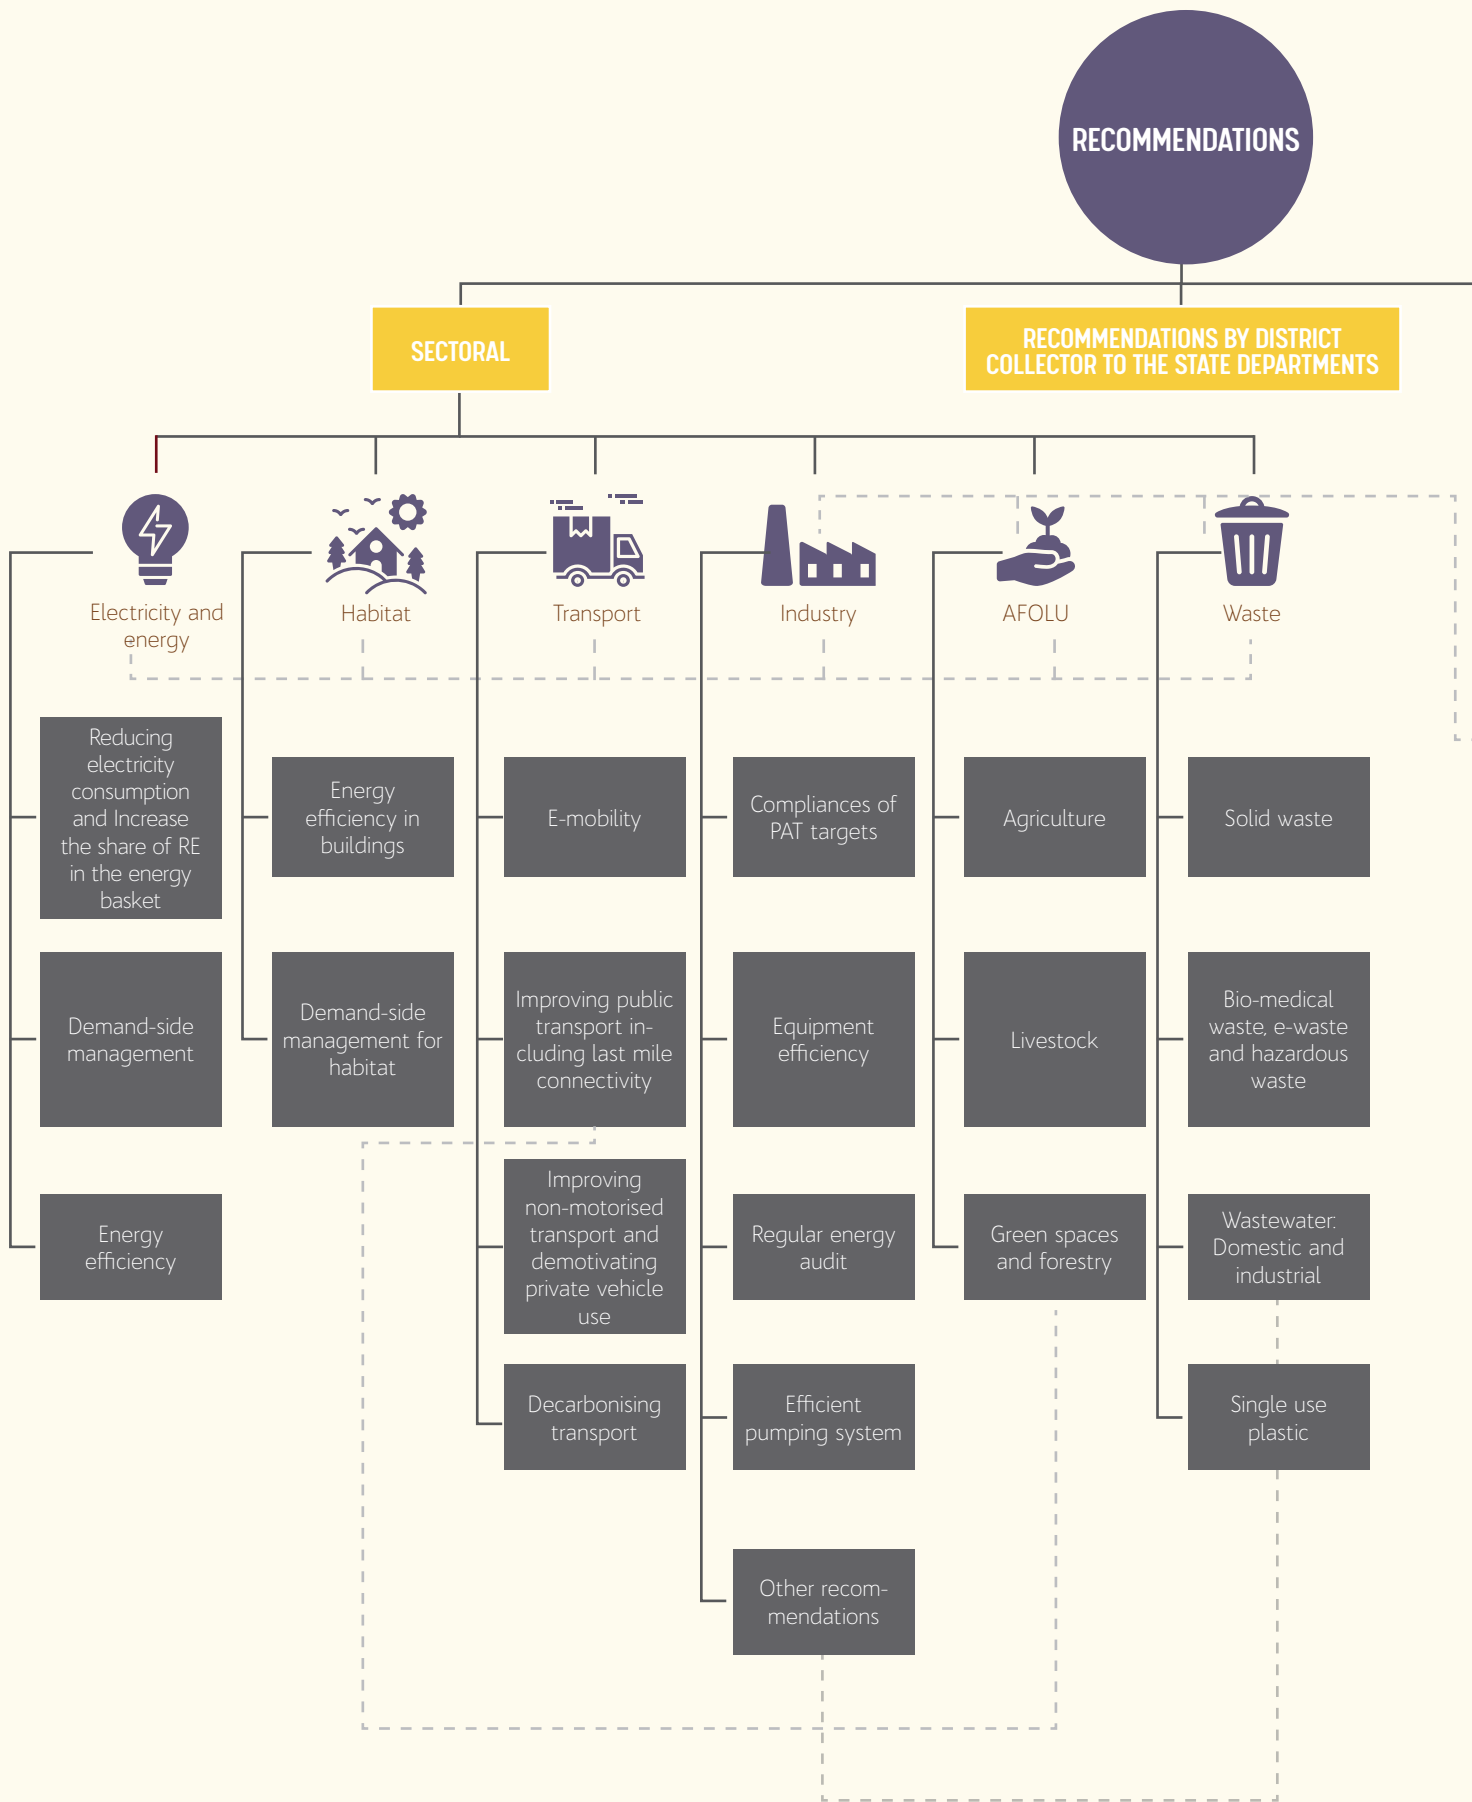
RECOMMENDATIONS

SECTORAL

RECOMMENDATIONS BY DISTRICT COLLECTOR TO THE STATE DEPARTMENTS

Electricity and energy

Habitat

Transport

Industry

AFOLU

Waste

Reducing electricity consumption and Increase the share of RE in the energy basket

Demand-side management

Energy efficiency

Energy efficiency in buildings

Demand-side management for habitat

E-mobility

Improving public transport including last mile connectivity

Improving non-motorised transport and demotivating private vehicle use

Decarbonising transport

Compliances of PAT targets

Equipment efficiency

Regular energy audit

Efficient pumping system

Other recommendations

Agriculture

Livestock

Green spaces and forestry

Solid waste

Bio-medical waste, e-waste and hazardous waste

Wastewater: Domestic and industrial

Single use plastic